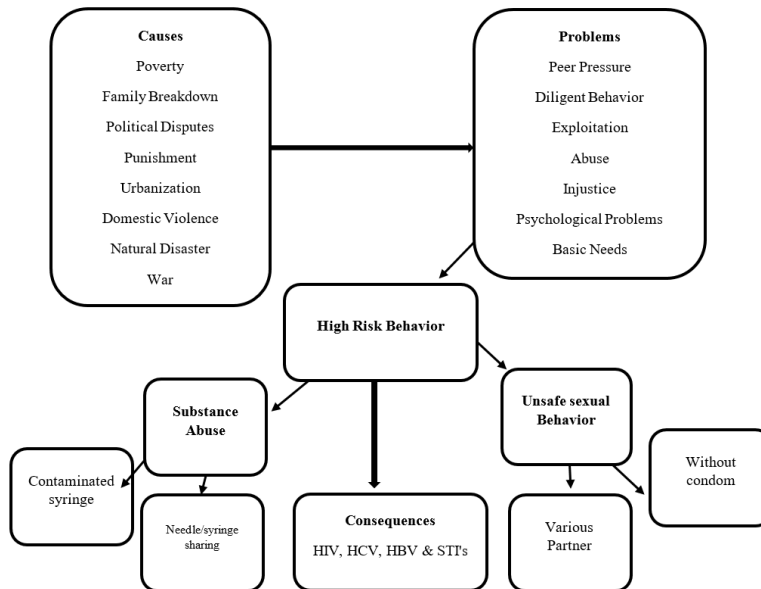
Causes
Poverty
Family Breakdown
Political Disputes
Punishment
Urbanization
Domestic Violence
Natural Disaster
War

Problems
Peer Pressure
Diligent Behavior
Exploitation
Abuse
Injustice
Psychological Problems
Basic Needs

High Risk Behavior

Substance Abuse

Unsafe sexual Behavior

Contaminated syringe

Needle/syringe sharing

Consequences
HIV, HCV, HBV & STI's

Various Partner

Without condom